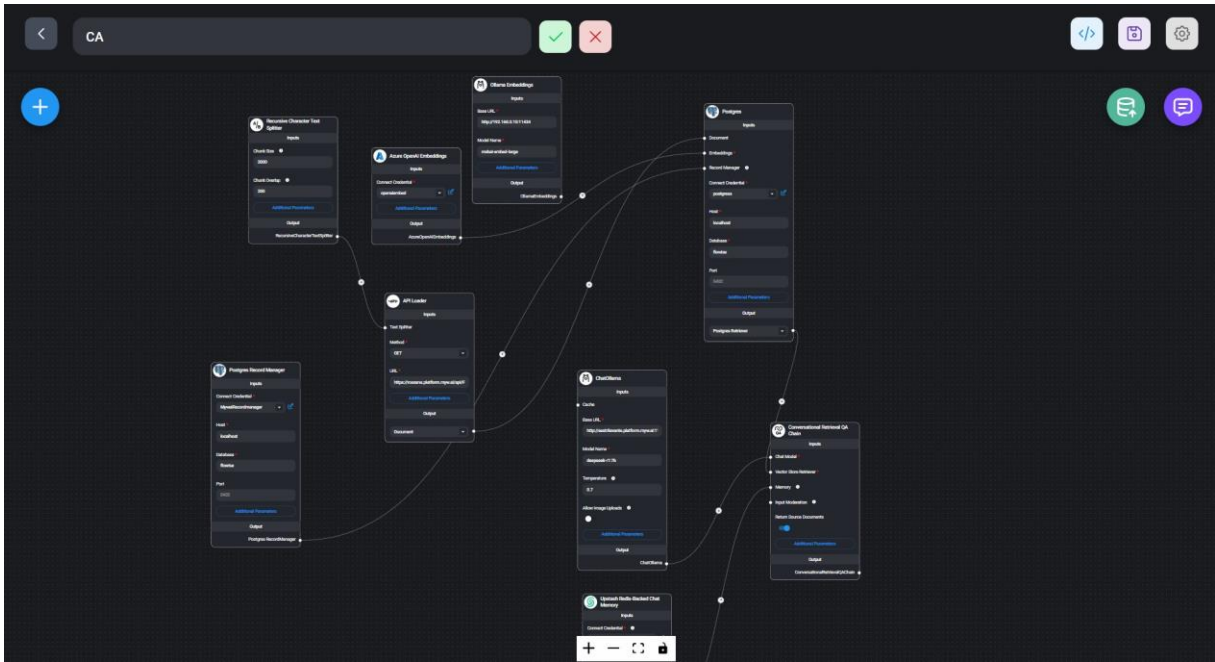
CA

Recursive Character Text Splitter
Inputs
Chunk Size
2000
Chunk Overlap
200
Additional Parameters
Output
RecursiveCharacterTextSplitter

Azure OpenAI Embeddings
Inputs
Connect Credential
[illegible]
Additional Parameters
Output
AzureOpenAIEmbeddings

Ollama Embeddings
Inputs
Base URL
http://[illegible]:11434
Model Name
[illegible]
Additional Parameters
Output
OllamaEmbeddings

Postgres
Inputs
Document
Embeddings
Record Manager
Connect Credential
postgres
Host
localhost
Database
flowise
Port
5432
Additional Parameters
Output
Postgres Retriever

API Loader
Inputs
Text Splitter
Method
GET
URL
https://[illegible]
Additional Parameters
Output
Document

Postgres Record Manager
Inputs
Connect Credential
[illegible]
Host
localhost
Database
flowise
Port
5432
Additional Parameters
Output
Postgres RecordManager

ChatOllama
Inputs
Cache
Base URL
http://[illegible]
Model Name
deepseek-r1:7b
Temperature
0.7
Allow Image Uploads
Additional Parameters
Output
ChatOllama

Conversational Retrieval QA Chain
Inputs
Chat Model
Vector Store Retriever
Memory
Input Moderation
Return Source Documents
Additional Parameters
Output
ConversationalRetrievalQAChain

Upstash Redis-Backed Chat Memory
Inputs
Connect Credential